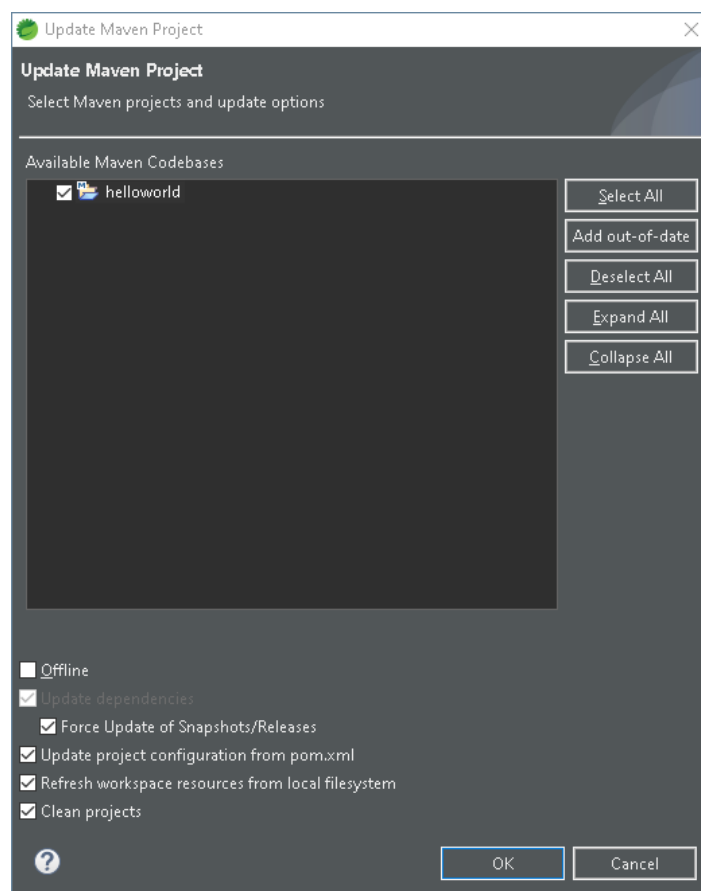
Update Maven Project

Update Maven Project

Select Maven projects and update options

Available Maven Codebases

helloworld

Select All

Add out-of-date

Deselect All

Expand All

Collapse All

Offline

Update dependencies

Force Update of Snapshots/Releases

Update project configuration from pom.xml

Refresh workspace resources from local filesystem

Clean projects

?

OK

Cancel